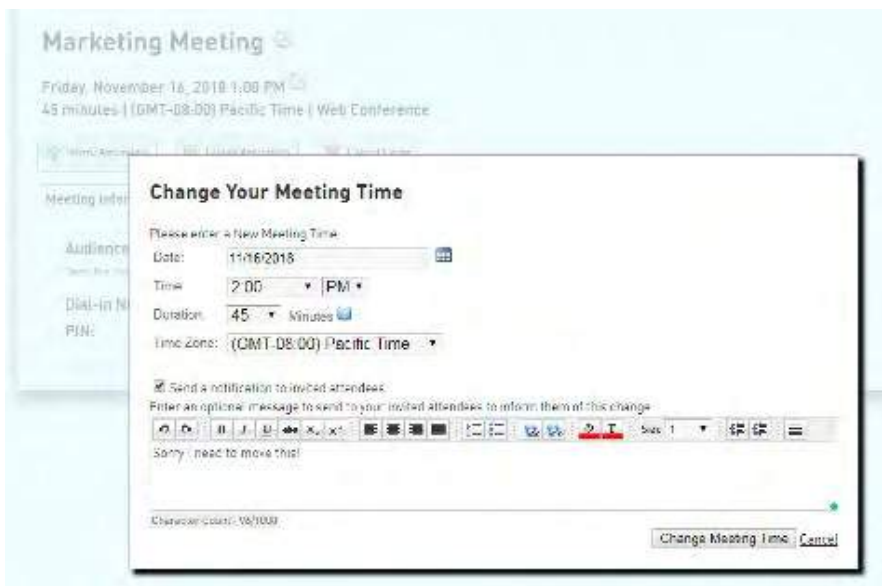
Marketing Meeting

Friday, November 16, 2018 1:00 PM
45 minutes | (GMT-08:00) Pacific Time | Web Conference

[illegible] | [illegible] | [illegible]

Meeting Infor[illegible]

Audience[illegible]

Dial-in N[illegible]
PIN:

Change Your Meeting Time

Please enter a New Meeting Time
Date: 11/16/2018
Time: 2:00 PM
Duration: 45 Minutes
Time Zone: (GMT-08:00) Pacific Time

Send a notification to invited attendees
Enter an optional message to send to your invited attendees to inform them of this change

Size 1

Sorry I need to move this!

Character Count: 16/1000

Change Meeting Time Cancel